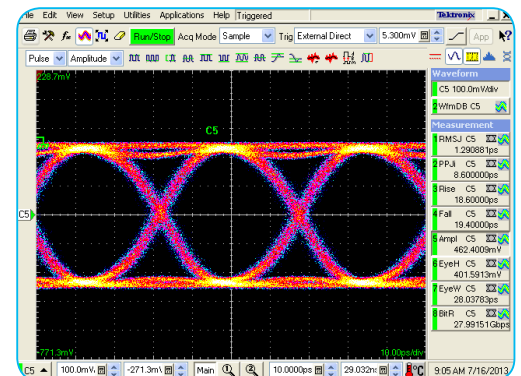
ile Edit View Setup Utilities Applications Help Triggered Tektronix

Run/Stop Acq Mode Sample Trig External Direct 5.300mV App

Pulse Amplitude

228.7mV

C5

C5

-271.3mV

10.00ps/div

Waveform
C5 100.0mV/div
2 WfmDB C5

Measurement
1 RMSJ C5
1.29088ps
2 PPJi C5
8.600000ps
3 Rise C5
18.60000ps
4 Fall C5
19.40000ps
5 Ampl C5
462.4000mV
6 EyeH C5
401.5913mV
7 EyeW C5
28.03783ps
8 BitR C5
27.99151Gbps

C5 100.0mV -271.3m Main 10.0000ps 29.032n 9:05 AM 7/16/2013